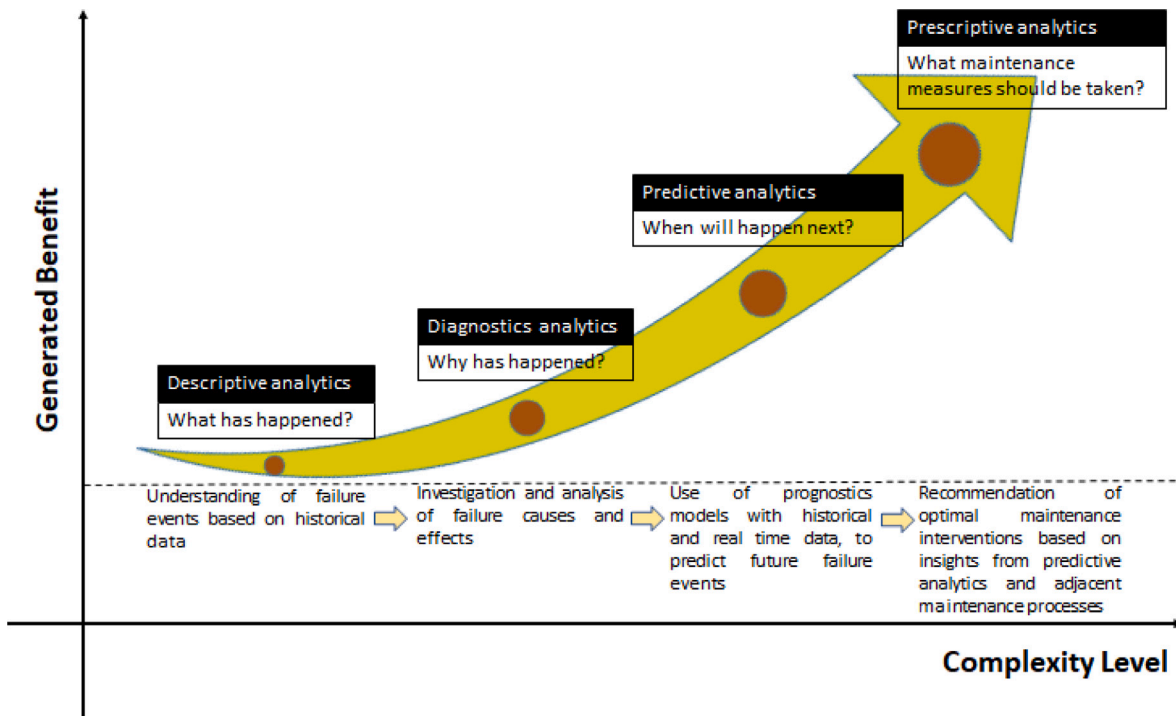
Prescriptive analytics

What maintenance measures should be taken?

Predictive analytics

When will happen next?

Diagnostics analytics

Why has happened?

Descriptive analytics

What has happened?

Generated Benefit

Understanding of failure events based on historical data

Investigation and analysis of failure causes and effects

Use of prognostics models with historical and real time data, to predict future failure events

Recommendation of optimal maintenance interventions based on insights from predictive analytics and adjacent maintenance processes

Complexity Level